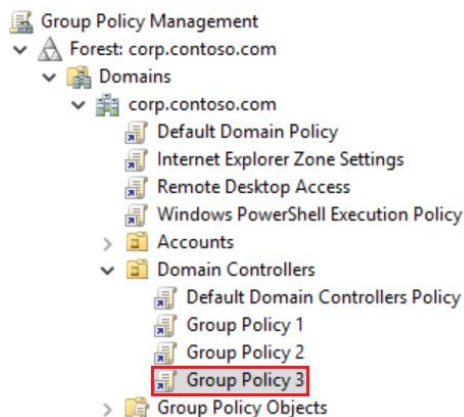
Group Policy Management
Forest: corp.contoso.com
Domains
corp.contoso.com
Default Domain Policy
Internet Explorer Zone Settings
Remote Desktop Access
Windows PowerShell Execution Policy
Accounts
Domain Controllers
Default Domain Controllers Policy
Group Policy 1
Group Policy 2
Group Policy 3
Group Policy Objects